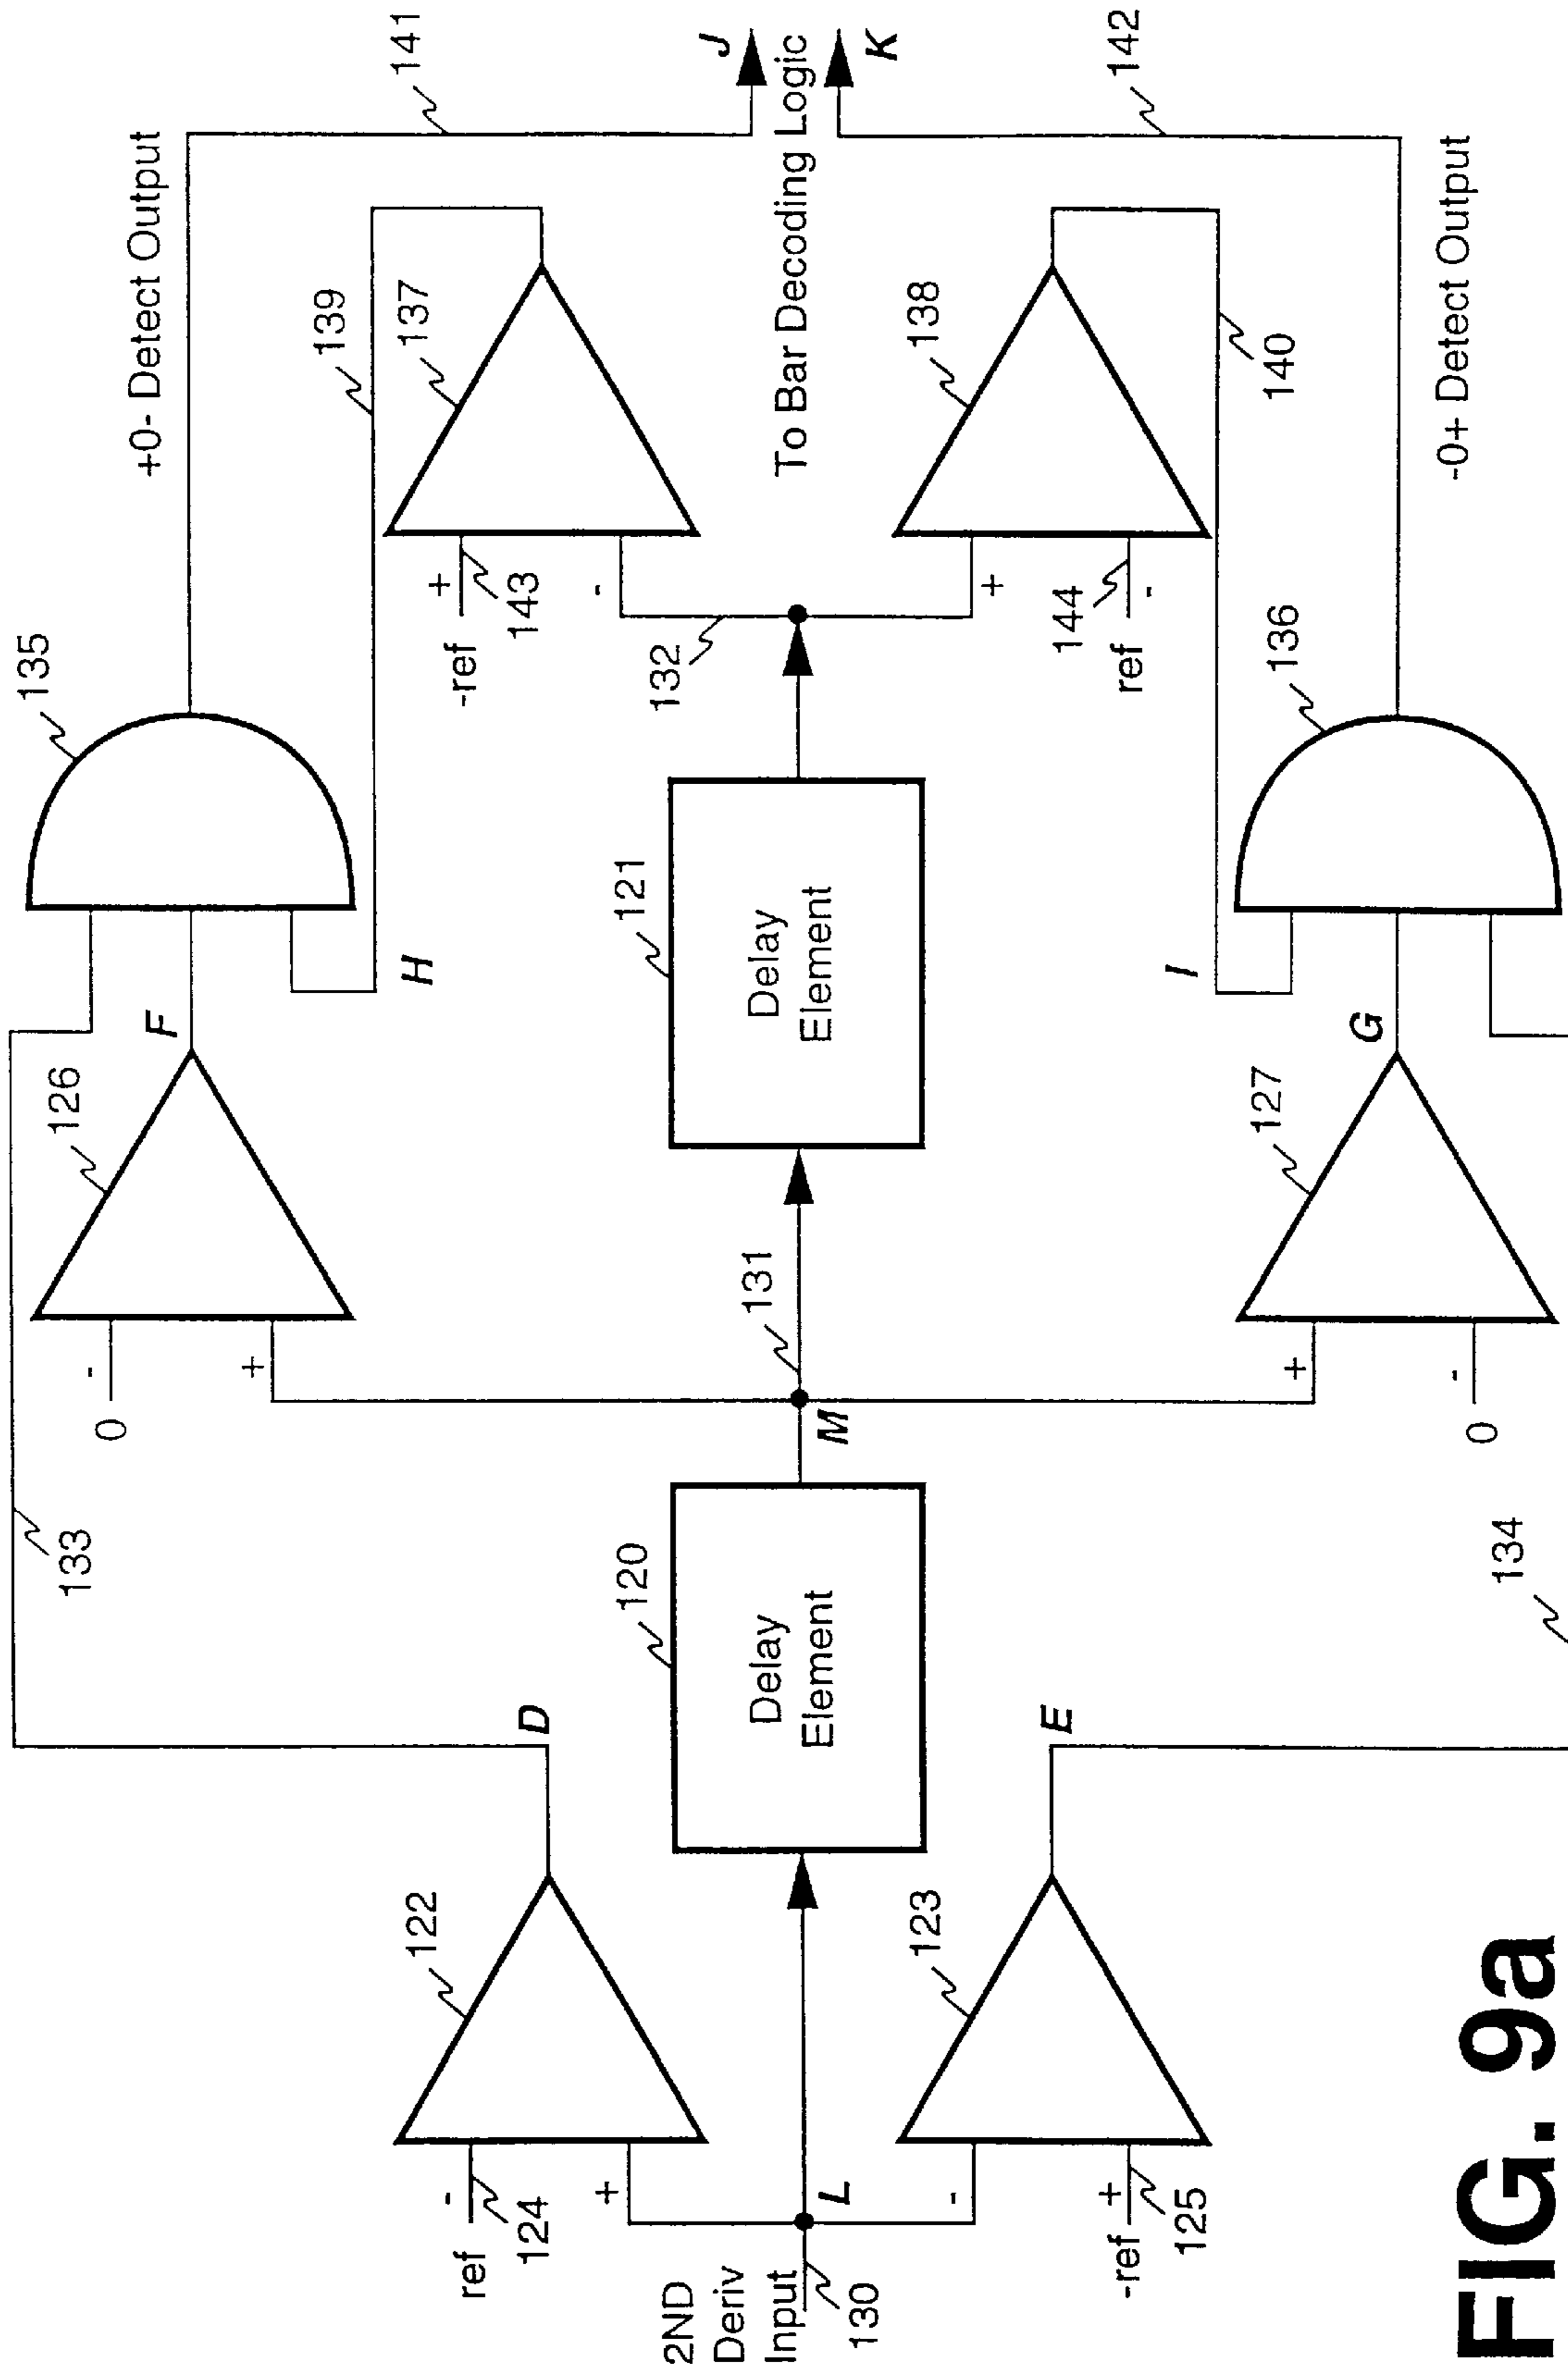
2ND Deriv Input
130
L
+
-
ref
-
124
122
-ref
+
125
123
-
D
E
120
Delay Element
M
131
121
Delay Element
133
134
0
-
+
126
F
0
-
+
127
G
135
H
136
I
+0- Detect Output
-0+ Detect Output
139
137
-ref
+
143
-
132
138
140
+
144
ref
-
141
142
J
K
To Bar Decoding Logic
FIG. 9a